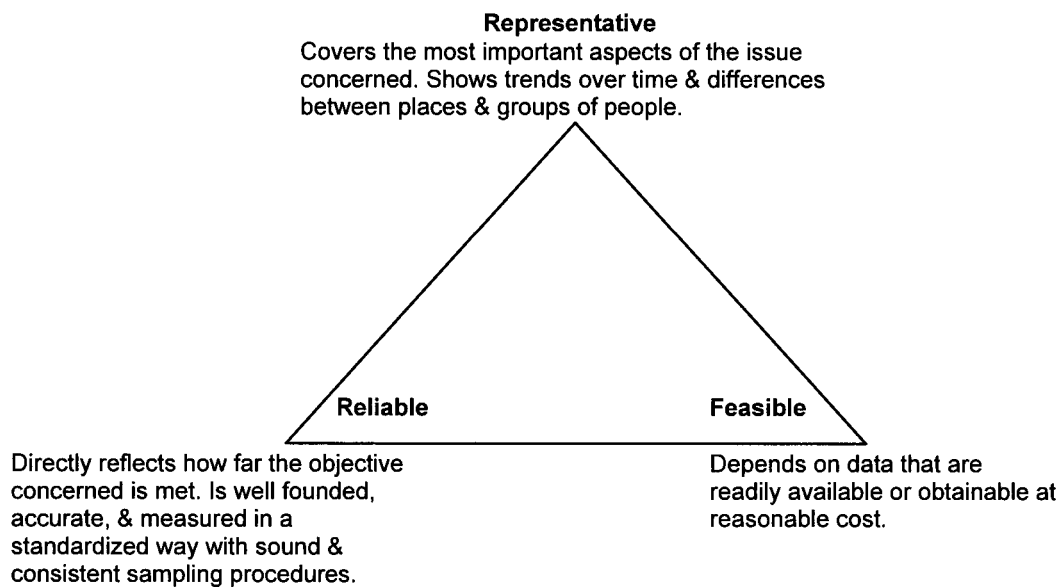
**Representative**

Covers the most important aspects of the issue concerned. Shows trends over time & differences between places & groups of people.

**Reliable**

**Feasible**

Directly reflects how far the objective concerned is met. Is well founded, accurate, & measured in a standardized way with sound & consistent sampling procedures.

Depends on data that are readily available or obtainable at reasonable cost.